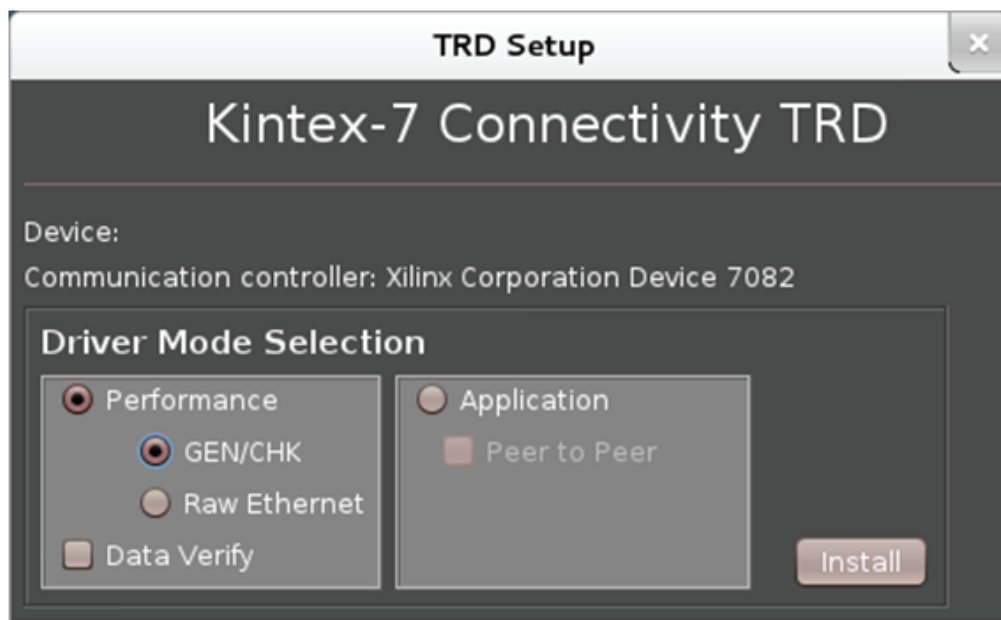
TRD Setup

×

Kintex-7 Connectivity TRD

Device:

Communication controller: Xilinx Corporation Device 7082

Driver Mode Selection

Performance

GEN/CHK

Raw Ethernet

Data Verify

Application

Peer to Peer

Install